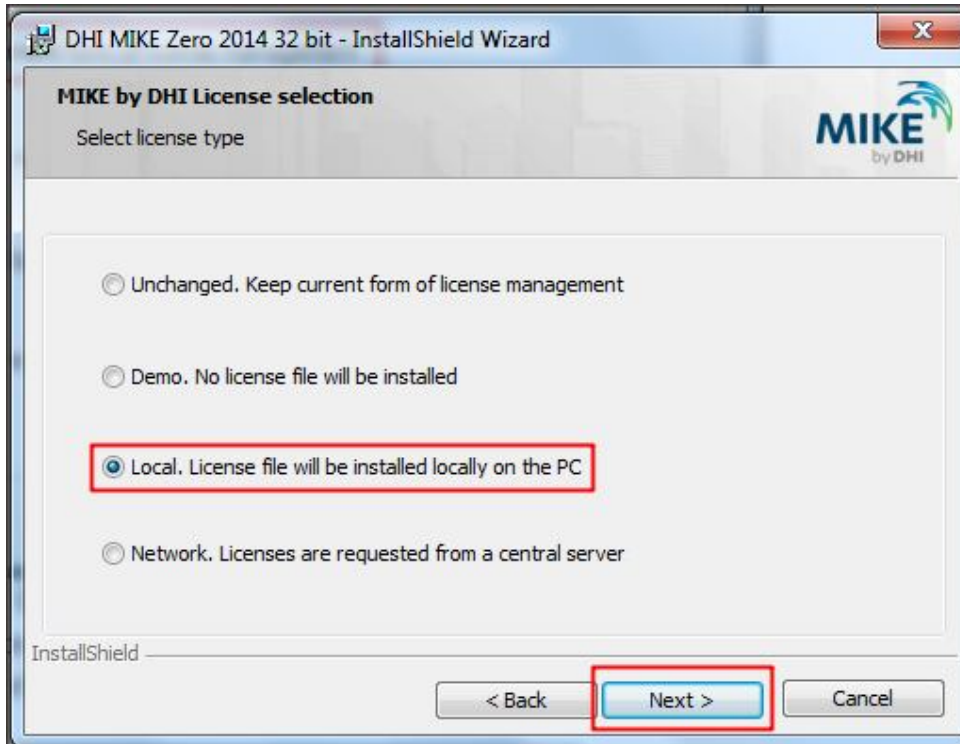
DHI MIKE Zero 2014 32 bit - InstallShield Wizard

X

MIKE by DHI License selection

Select license type

MIKE by DHI

Unchanged. Keep current form of license management

Demo. No license file will be installed

Local. License file will be installed locally on the PC

Network. Licenses are requested from a central server

InstallShield

< Back

Next >

Cancel